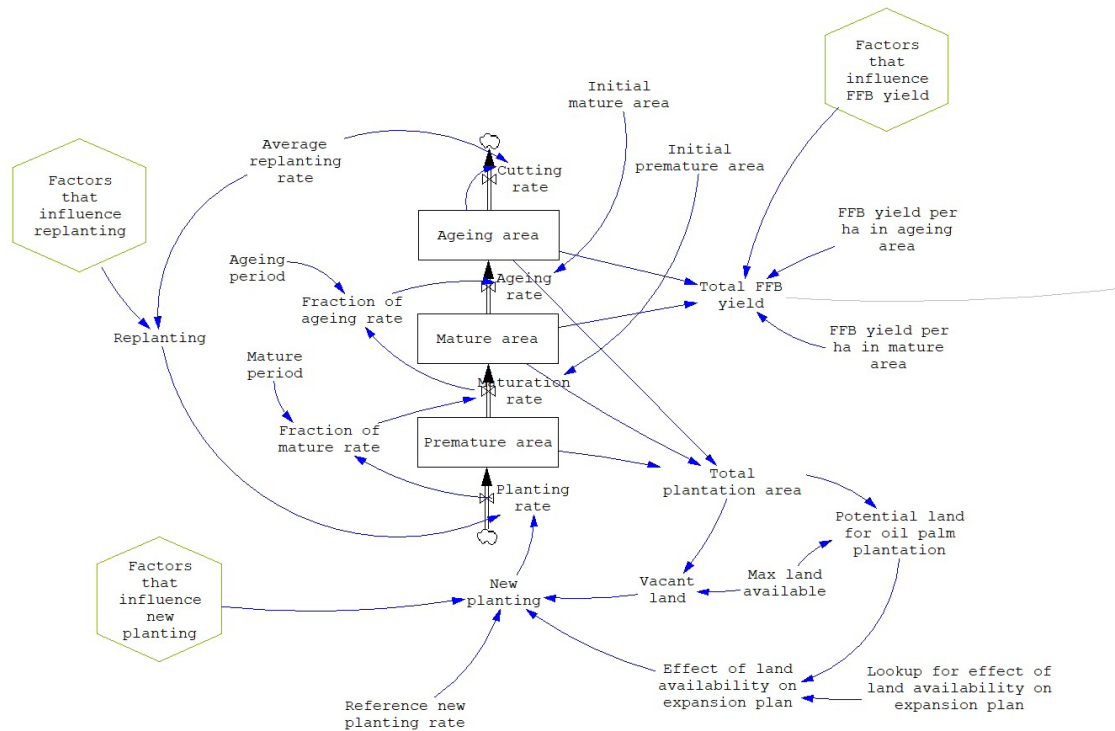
Factors that influence FFB yield

Initial mature area

Average replanting rate

Cutting rate

Initial premature area

Factors that influence replanting

Ageing area

FFB yield per ha in ageing area

Ageing period

Ageing rate

Total FFB yield

Fraction of ageing rate

Replanting

Mature area

FFB yield per ha in mature area

Mature period

Maturation rate

Fraction of mature rate

Premature area

Total plantation area

Planting rate

Potential land for oil palm plantation

Factors that influence new planting

New planting

Vacant land

Max land available

Effect of land availability on expansion plan

Lookup for effect of land availability on expansion plan

Reference new planting rate